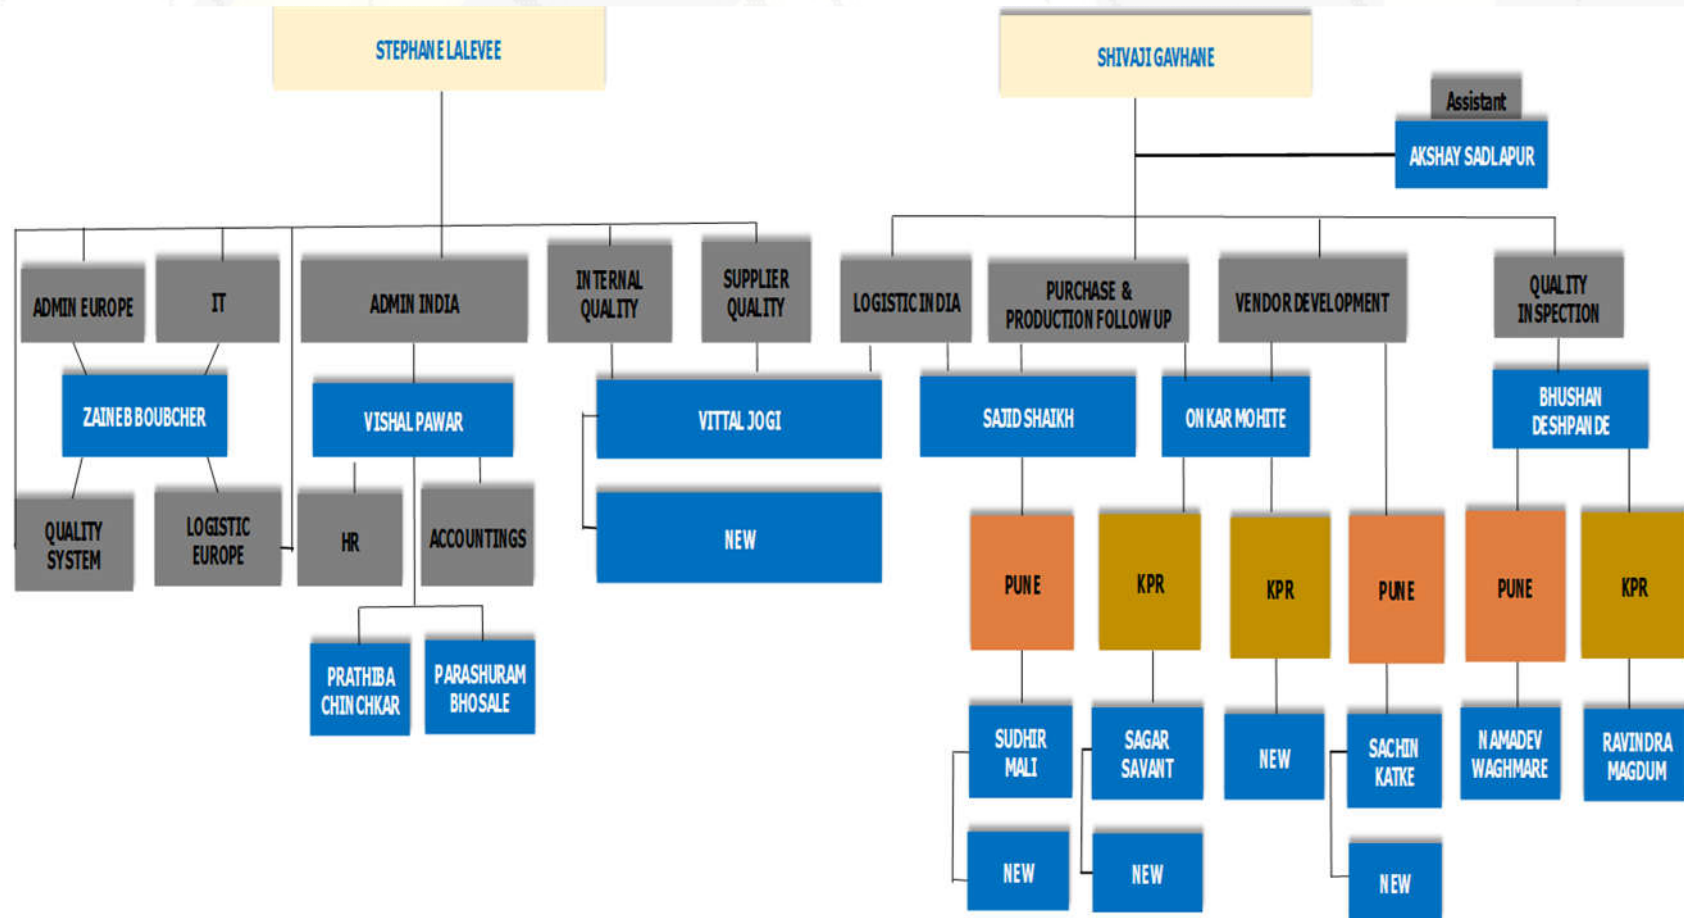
STEPHANE LALEVEE

SHIVAJI GAVHANE

Assistant

AKSHAY SADLAPUR

ADMIN EUROPE

IT

ADMIN INDIA

INTERNAL QUALITY

SUPPLIER QUALITY

LOGISTIC INDIA

PURCHASE & PRODUCTION FOLLOW UP

VENDOR DEVELOPMENT

QUALITY INSPECTION

ZAINEB BOUBCHER

VISHAL PAWAR

VITTAL JOGI

SAJID SHAIKH

ONKAR MOHITE

BHUSHAN DESHPANDE

QUALITY SYSTEM

LOGISTIC EUROPE

HR

ACCOUNTINGS

NEW

PUNE

KPR

KPR

PUNE

PUNE

KPR

PRATHIBA CHINCHKAR

PARASHURAM BHOSALE

SUDHIR MALI

SAGAR SAVANT

NEW

SACHIN KATKE

NAMADEV WAGHMARE

RAVINDRA MAGDUM

NEW

NEW

NEW